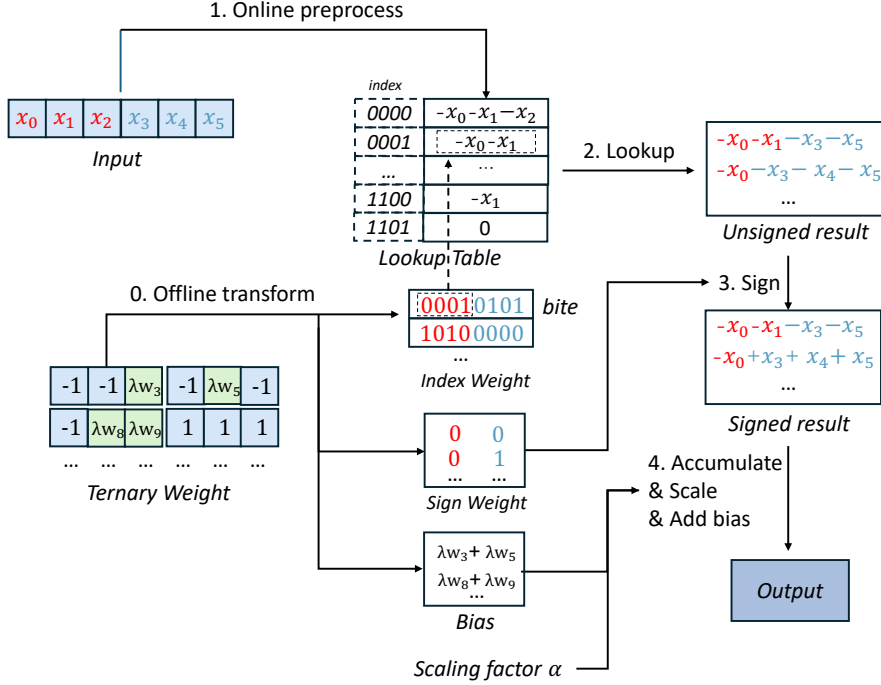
1. Online preprocess

$x_0$ $x_1$ $x_2$ $x_3$ $x_4$ $x_5$

Input

index

| | |
|---|---|
| 0000 | $-x_0-x_1-x_2$ |
| 0001 | $-x_0-x_1$ |
| ... | ... |
| 1100 | $-x_1$ |
| 1101 | 0 |

Lookup Table

2. Lookup

$-x_0-x_1-x_3-x_5$
$-x_0-x_3-x_4-x_5$
...

Unsigned result

0. Offline transform

0001 0101 bite
1010 0000
...

Index Weight

3. Sign

$-x_0-x_1-x_3-x_5$
$-x_0+x_3+x_4+x_5$
...

Signed result

| | | | | | |
|---|---|---|---|---|---|
| -1 | -1 | $\lambda w_3$ | -1 | $\lambda w_5$ | -1 |
| -1 | $\lambda w_8$ | $\lambda w_9$ | 1 | 1 | 1 |
| ... | ... | ... | ... | ... | ... |

Ternary Weight

0 0
0 1
... ...

Sign Weight

4. Accumulate
& Scale
& Add bias

$\lambda w_3 + \lambda w_5$
$\lambda w_8 + \lambda w_9$
...

Bias

Output

Scaling factor $\alpha$